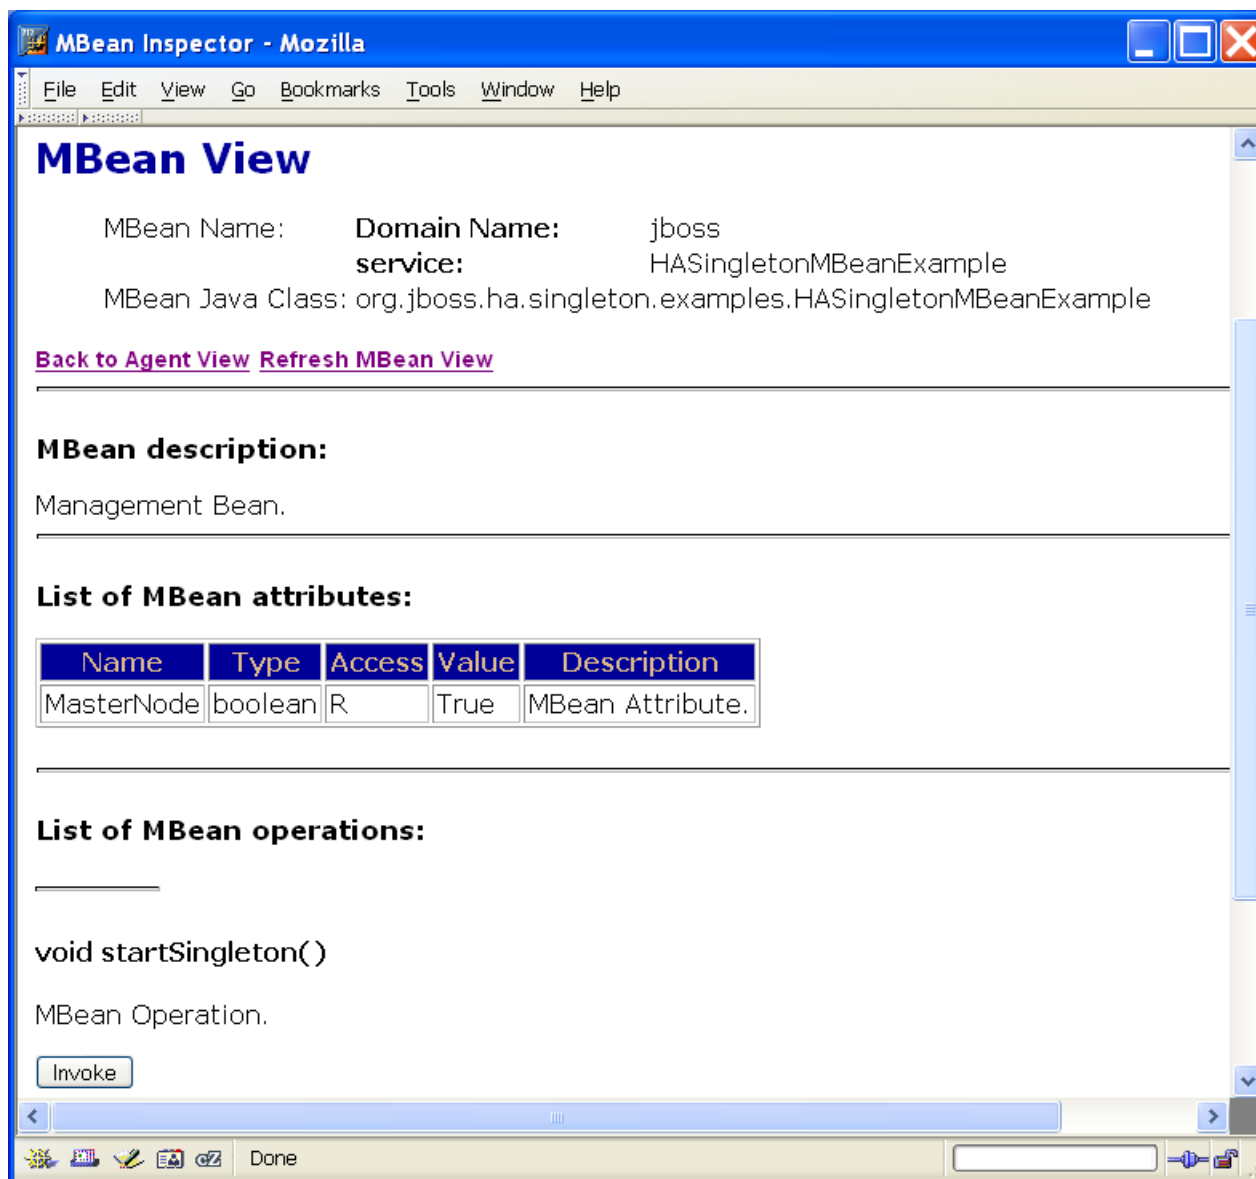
MBean Inspector - Mozilla

File Edit View Go Bookmarks Tools Window Help

MBean View

MBean Name: Domain Name: jboss
service: HASingletonMBeanExample
MBean Java Class: org.jboss.ha.singleton.examples.HASingletonMBeanExample

Back to Agent View Refresh MBean View

MBean description:

Management Bean.

List of MBean attributes:

| Name | Type | Access | Value | Description |
|---|---|---|---|---|
| MasterNode | boolean | R | True | MBean Attribute. |

List of MBean operations:

void startSingleton()

MBean Operation.

Invoke

Done